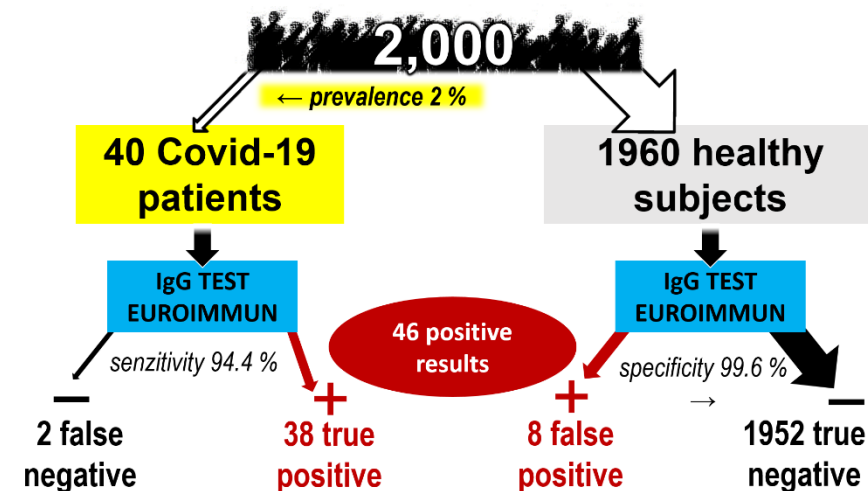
2,000

← prevalence 2 %

40 Covid-19 patients

1960 healthy subjects

IgG TEST EUROIMMUN

IgG TEST EUROIMMUN

senzitivity 94.4 %

46 positive results

specificity 99.6 %

–

+

+

–

2 false negative

38 true positive

8 false positive

1952 true negative